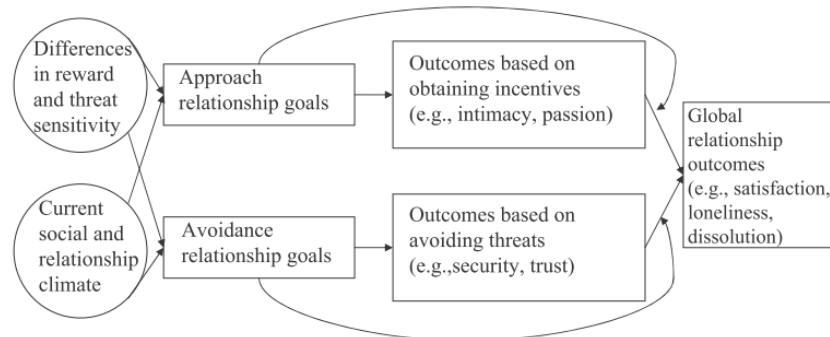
Differences in reward and threat sensitivity

Current social and relationship climate

Approach relationship goals

Avoidance relationship goals

Outcomes based on obtaining incentives (e.g., intimacy, passion)

Outcomes based on avoiding threats (e.g.,security, trust)

Global relationship outcomes (e.g., satisfaction, loneliness, dissolution)